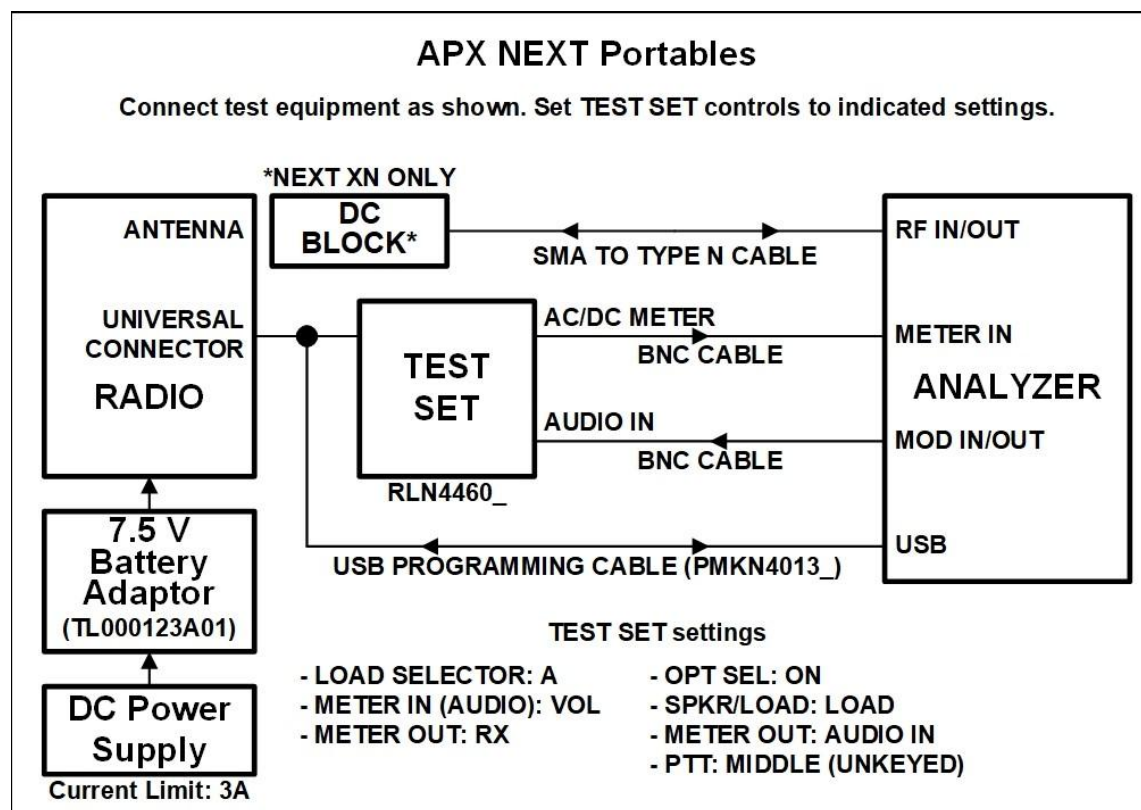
APX NEXT Portables

Connect test equipment as shown. Set TEST SET controls to indicated settings.

*NEXT XN ONLY

ANTENNA

DC BLOCK*

SMA TO TYPE N CABLE

RF IN/OUT

UNIVERSAL CONNECTOR

RADIO

TEST SET

AC/DC METER

BNC CABLE

METER IN

ANALYZER

AUDIO IN

BNC CABLE

MOD IN/OUT

RLN4460_

USB

USB PROGRAMMING CABLE (PMKN4013_)

7.5 V Battery Adaptor (TL000123A01)

DC Power Supply

Current Limit: 3A

TEST SET settings

- LOAD SELECTOR: A
- METER IN (AUDIO): VOL
- METER OUT: RX

- OPT SEL: ON
- SPKR/LOAD: LOAD
- METER OUT: AUDIO IN
- PTT: MIDDLE (UNKEYED)